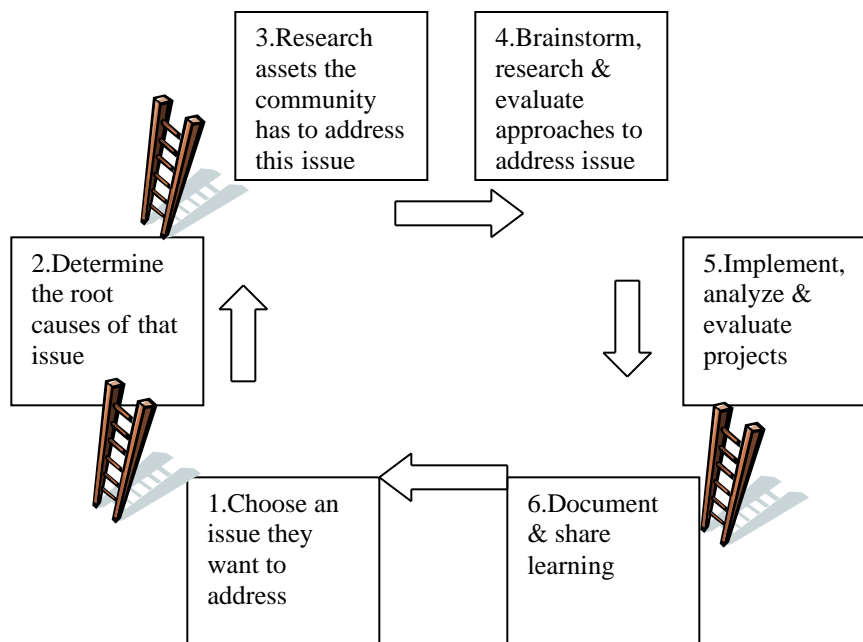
3.Research assets the community has to address this issue

4.Brainstorm, research & evaluate approaches to address issue

2.Determine the root causes of that issue

5.Implement, analyze & evaluate projects

1.Choose an issue they want to address

6.Document & share learning